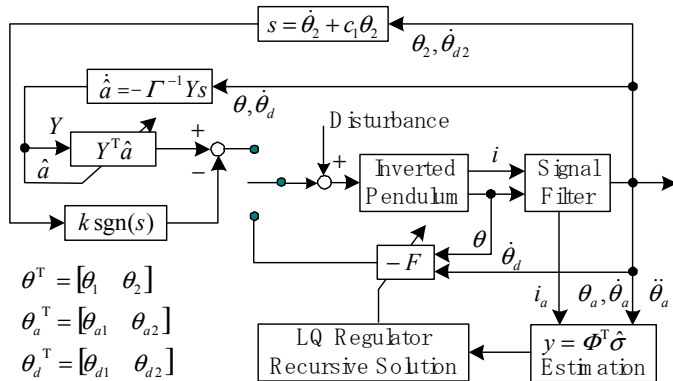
$s = \dot{\theta}_2 + c_1\theta_2$

$\theta_2, \dot{\theta}_{d2}$

$\dot{\hat{a}} = -\Gamma^{-1} Ys$

$\theta, \dot{\theta}_d$

$Y$

$Y^{\mathrm{T}}\hat{a}$

$\hat{a}$

+

−

Disturbance

+

Inverted Pendulum

$i$

Signal Filter

$k\,\mathrm{sgn}(s)$

$\theta$

$-F$

$\dot{\theta}_d$

$\theta^{\mathrm{T}} = [\theta_1 \quad \theta_2]$

$\theta_a^{\mathrm{T}} = [\theta_{a1} \quad \theta_{a2}]$

$\theta_d^{\mathrm{T}} = [\theta_{d1} \quad \theta_{d2}]$

$i_a$

$\theta_a, \dot{\theta}_a$

$\ddot{\theta}_a$

LQ Regulator Recursive Solution

$y = \Phi^{\mathrm{T}}\hat{\sigma}$ Estimation